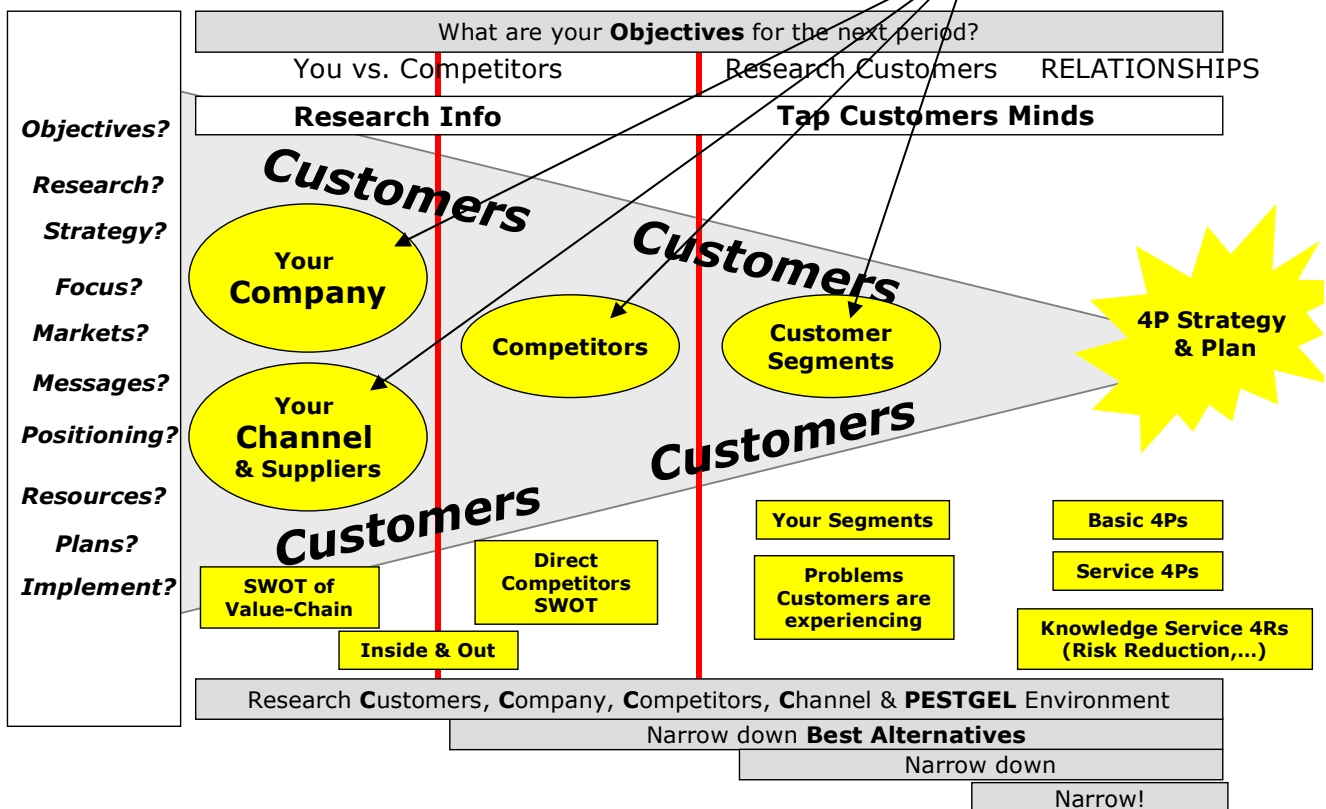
What are your **Objectives** for the next period?

You vs. Competitors

Research Customers

RELATIONSHIPS

**Research Info**

**Tap Customers Minds**

*Objectives?*

*Research?*

*Strategy?*

*Focus?*

*Markets?*

*Messages?*

*Positioning?*

*Resources?*

*Plans?*

*Implement?*

Customers

Customers

Customers

Customers

Your Company

Competitors

Customer Segments

4P Strategy & Plan

Your Channel & Suppliers

SWOT of Value-Chain

Inside & Out

Direct Competitors SWOT

Your Segments

Problems Customers are experiencing

Basic 4Ps

Service 4Ps

Knowledge Service 4Rs (Risk Reduction,…)

Research **C**ustomers, **C**ompany, **C**ompetitors, **C**hannel & **PESTGEL** Environment

Narrow down **Best Alternatives**

Narrow down

Narrow!